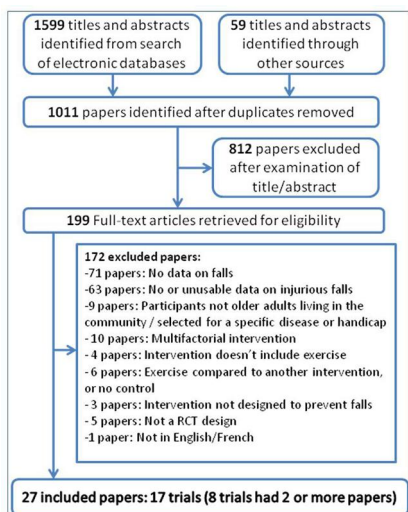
1599 titles and abstracts identified from search of electronic databases

59 titles and abstracts identified through other sources

1011 papers identified after duplicates removed

812 papers excluded after examination of title/abstract

199 Full-text articles retrieved for eligibility

172 excluded papers:
-71 papers: No data on falls
-63 papers: No or unusable data on injurious falls
-9 papers: Participants not older adults living in the community / selected for a specific disease or handicap
- 10 papers: Multifactorial intervention
- 4 papers: Intervention doesn't include exercise
- 6 papers: Exercise compared to another intervention, or no control
- 3 papers: Intervention not designed to prevent falls
- 5 papers: Not a RCT design
-1 paper: Not in English/French

27 included papers: 17 trials (8 trials had 2 or more papers)